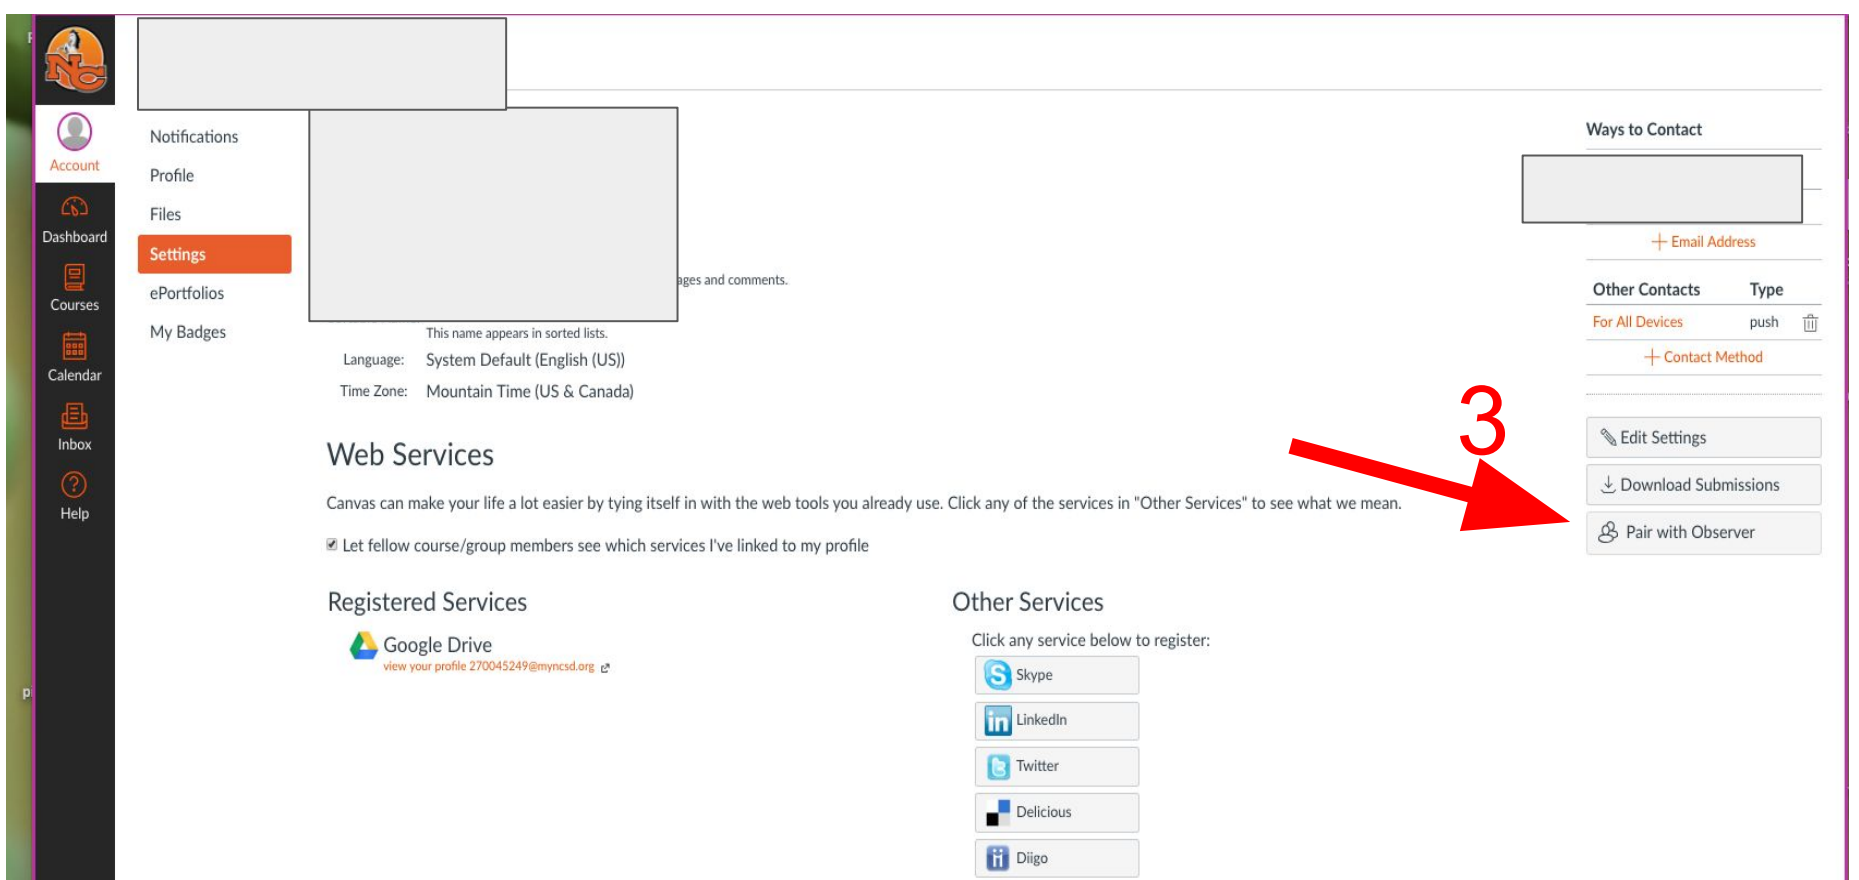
Account

Dashboard

Courses

Calendar

Inbox

Help

Notifications

Profile

Files

Settings

ePortfolios

My Badges

ages and comments.

This name appears in sorted lists.

Language: System Default (English (US))

Time Zone: Mountain Time (US & Canada)

Web Services

Canvas can make your life a lot easier by tying itself in with the web tools you already use. Click any of the services in "Other Services" to see what we mean.

Let fellow course/group members see which services I've linked to my profile

Registered Services

Google Drive
view your profile 270045249@myncsd.org

Other Services

Click any service below to register:

Skype

LinkedIn

Twitter

Delicious

Diigo

Ways to Contact

+ Email Address

| Other Contacts | Type |
|---|---|
| For All Devices | push |

+ Contact Method

3

Edit Settings

Download Submissions

Pair with Observer